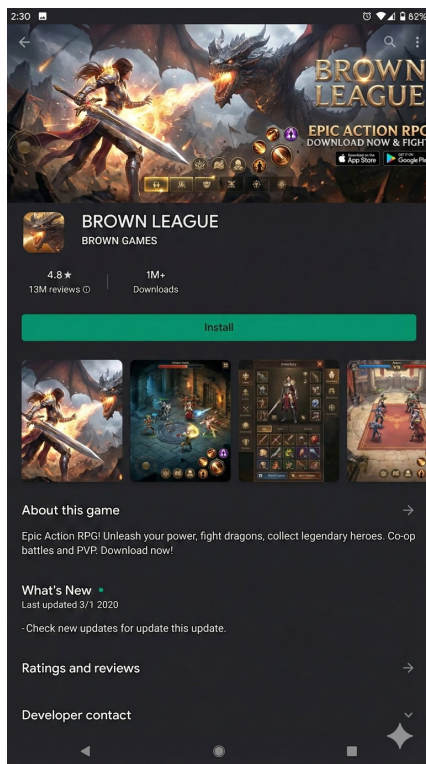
2:30 82%

BROWN LEAGUE

EPIC ACTION RPG
DOWNLOAD NOW & FIGHT
App Store
Google Pla

BROWN LEAGUE
BROWN GAMES

4.8★
13M reviews

1M+
Downloads

Install

About this game

Epic Action RPG! Unleash your power, fight dragons, collect legendary heroes. Co-op battles and PVP. Download now!

What's New •
Last updated 3/1 2020

- Check new updates for update this update.

Ratings and reviews

Developer contact